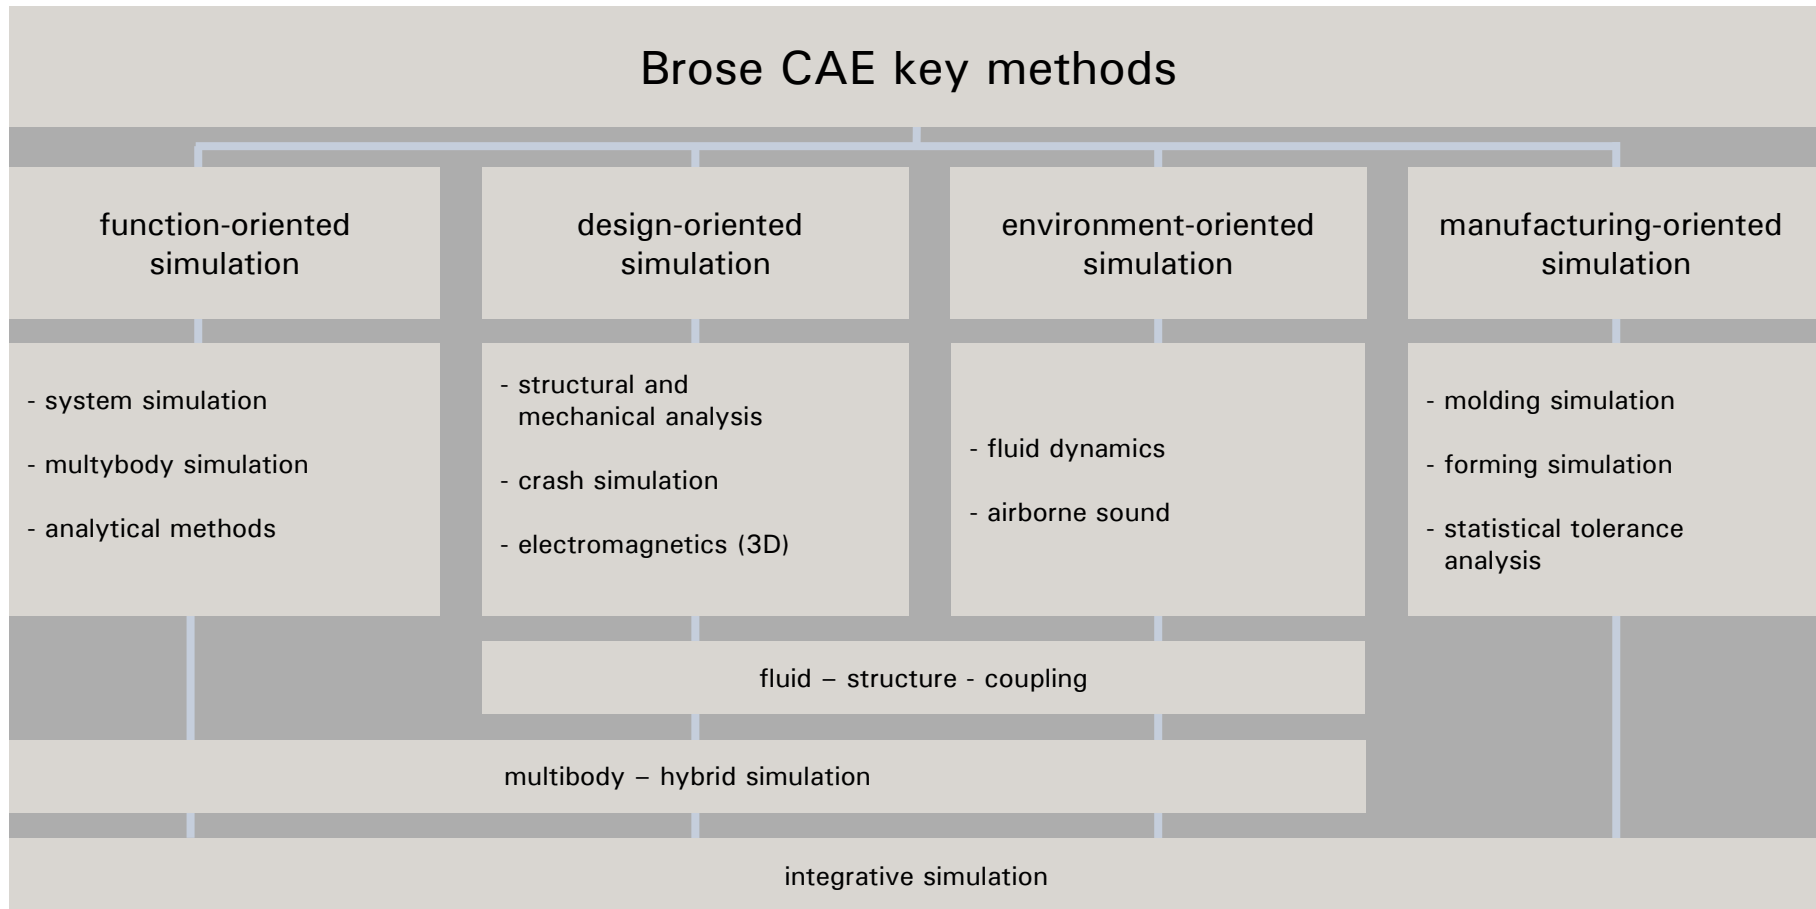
Brose CAE key methods

function-oriented simulation

design-oriented simulation

environment-oriented simulation

manufacturing-oriented simulation

- system simulation
- multybody simulation
- analytical methods

- structural and mechanical analysis
- crash simulation
- electromagnetics (3D)

- fluid dynamics
- airborne sound

- molding simulation
- forming simulation
- statistical tolerance analysis

fluid – structure - coupling

multibody – hybrid simulation

integrative simulation